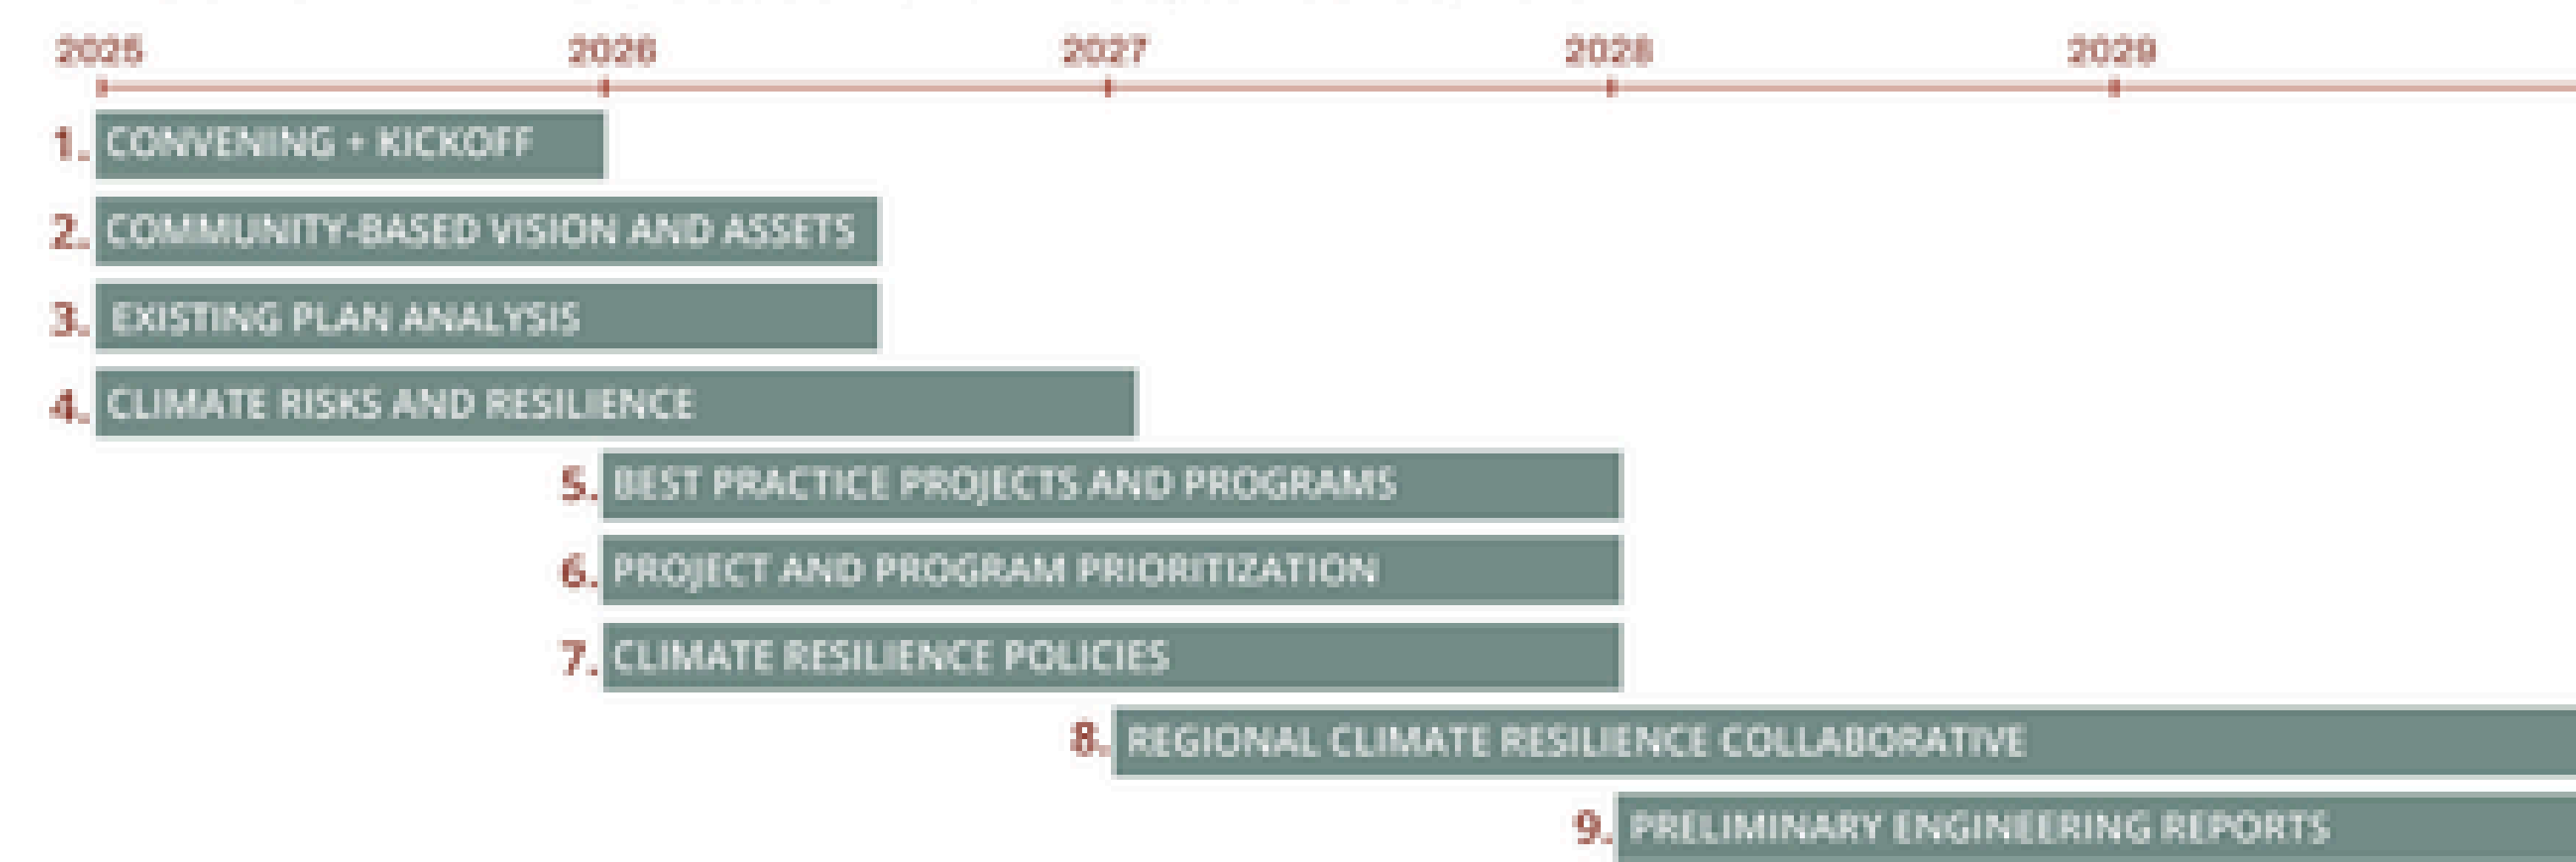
2025 2026 2027 2028 2029

1. CONVENING + KICKOFF

2. COMMUNITY-BASED VISION AND ASSETS

3. EXISTING PLAN ANALYSIS

4. CLIMATE RISKS AND RESILIENCE

5. BEST PRACTICE PROJECTS AND PROGRAMS

6. PROJECT AND PROGRAM PRIORITIZATION

7. CLIMATE RESILIENCE POLICIES

8. REGIONAL CLIMATE RESILIENCE COLLABORATIVE

9. PRELIMINARY ENGINEERING REPORTS